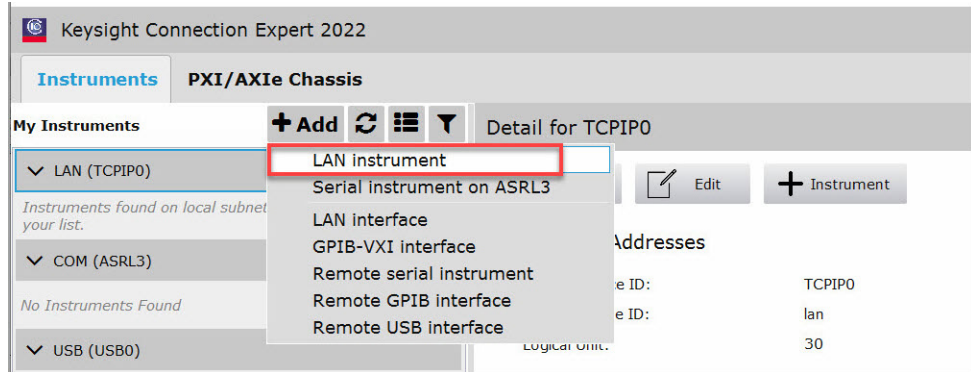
Keysight Connection Expert 2022

Instruments PXI/AXIe Chassis

My Instruments + Add

LAN (TCPIP0)

Instruments found on local subnet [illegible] your list.

COM (ASRL3)

No Instruments Found

USB (USB0)

LAN instrument
Serial instrument on ASRL3
LAN interface
GPIB-VXI interface
Remote serial instrument
Remote GPIB interface
Remote USB interface

Detail for TCPIP0

Edit + Instrument

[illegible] Addresses

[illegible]e ID: TCPIP0
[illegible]e ID: lan
Logical Unit: 30